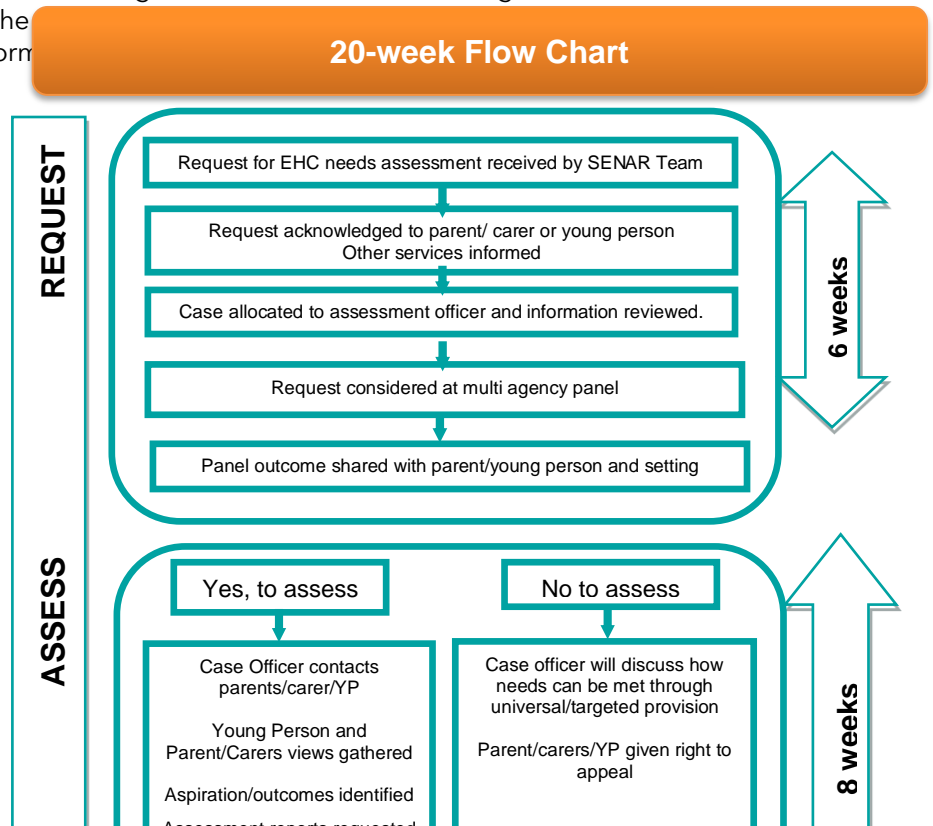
20-week Flow Chart

REQUEST

Request for EHC needs assessment received by SENAR Team

Request acknowledged to parent/ carer or young person
Other services informed

Case allocated to assessment officer and information reviewed.

Request considered at multi agency panel

Panel outcome shared with parent/young person and setting

6 weeks

ASSESS

Yes, to assess

No to assess

Case Officer contacts parents/carer/YP

Young Person and Parent/Carers views gathered

Aspiration/outcomes identified

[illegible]

Case officer will discuss how needs can be met through universal/targeted provision

Parent/carers/YP given right to appeal

8 weeks